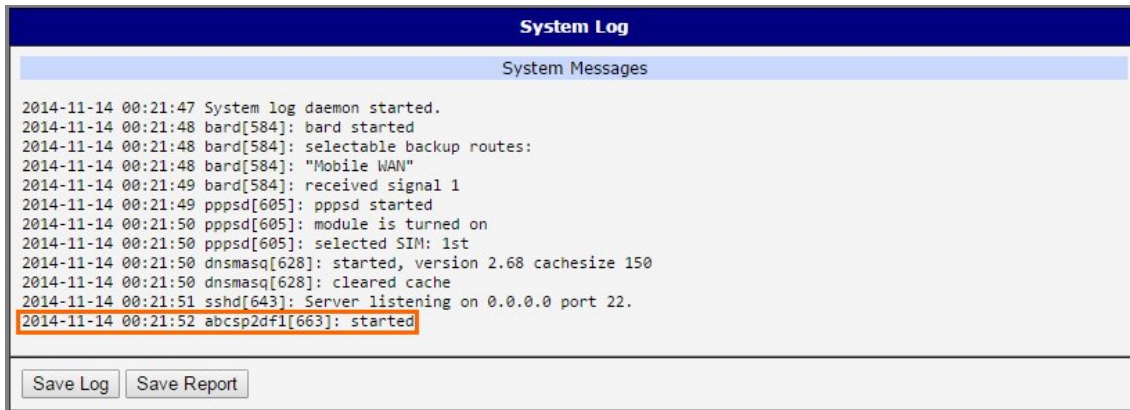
System Log

System Messages

2014-11-14 00:21:47 System log daemon started.
2014-11-14 00:21:48 bard[584]: bard started
2014-11-14 00:21:48 bard[584]: selectable backup routes:
2014-11-14 00:21:48 bard[584]: "Mobile WAN"
2014-11-14 00:21:49 bard[584]: received signal 1
2014-11-14 00:21:49 pppsd[605]: pppsd started
2014-11-14 00:21:50 pppsd[605]: module is turned on
2014-11-14 00:21:50 pppsd[605]: selected SIM: 1st
2014-11-14 00:21:50 dnsmasq[628]: started, version 2.68 cachesize 150
2014-11-14 00:21:50 dnsmasq[628]: cleared cache
2014-11-14 00:21:51 sshd[643]: Server listening on 0.0.0.0 port 22.
2014-11-14 00:21:52 abcsp2df1[663]: started

Save Log Save Report